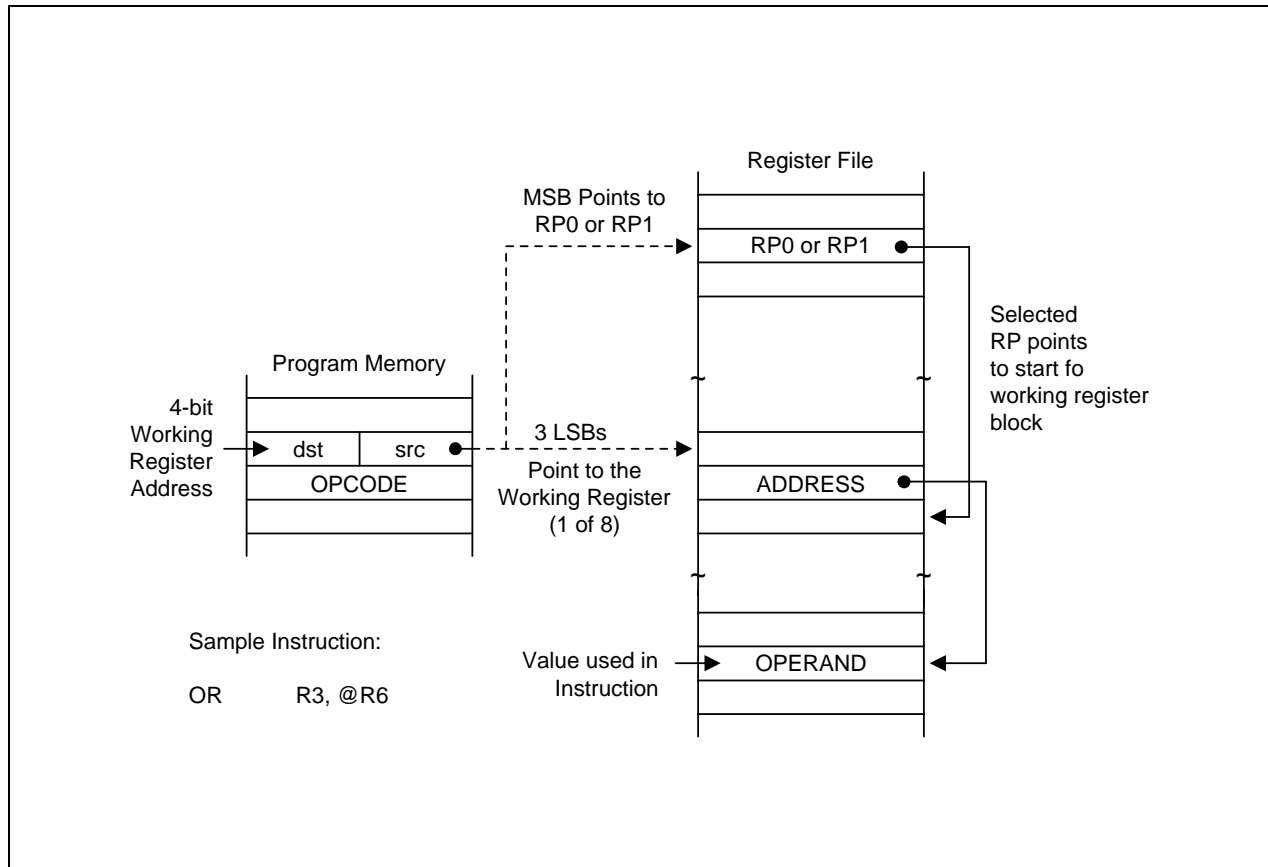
Register File

MSB Points to RP0 or RP1

RP0 or RP1

Selected RP points to start fo working register block

Program Memory

4-bit Working Register Address

dst

src

3 LSBs

Point to the Working Register (1 of 8)

OPCODE

ADDRESS

Sample Instruction:

OR R3, @R6

Value used in Instruction

OPERAND